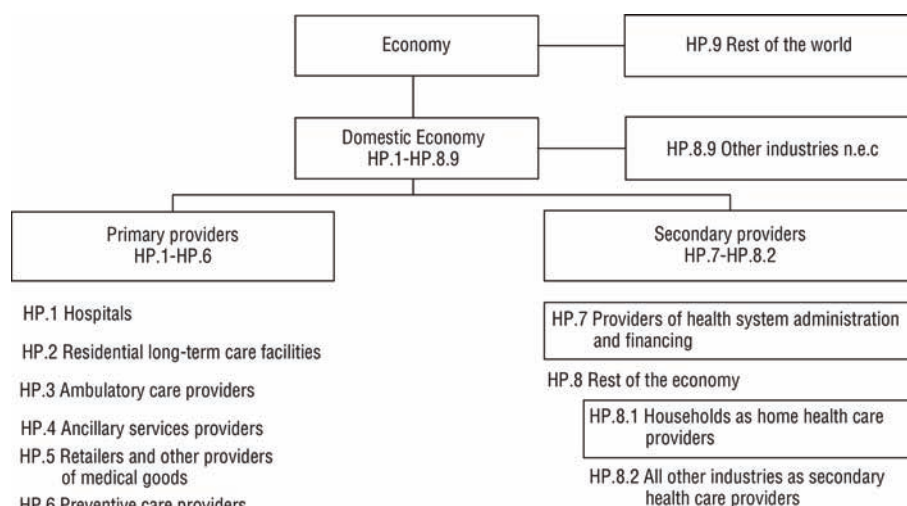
Economy

HP.9 Rest of the world

Domestic Economy
HP.1-HP.8.9

HP.8.9 Other industries n.e.c

Primary providers
HP.1-HP.6

Secondary providers
HP.7-HP.8.2

HP.1 Hospitals

HP.2 Residential long-term care facilities

HP.3 Ambulatory care providers

HP.4 Ancillary services providers

HP.5 Retailers and other providers of medical goods

HP.6 Preventive care providers

HP.7 Providers of health system administration and financing

HP.8 Rest of the economy

HP.8.1 Households as home health care providers

HP.8.2 All other industries as secondary health care providers